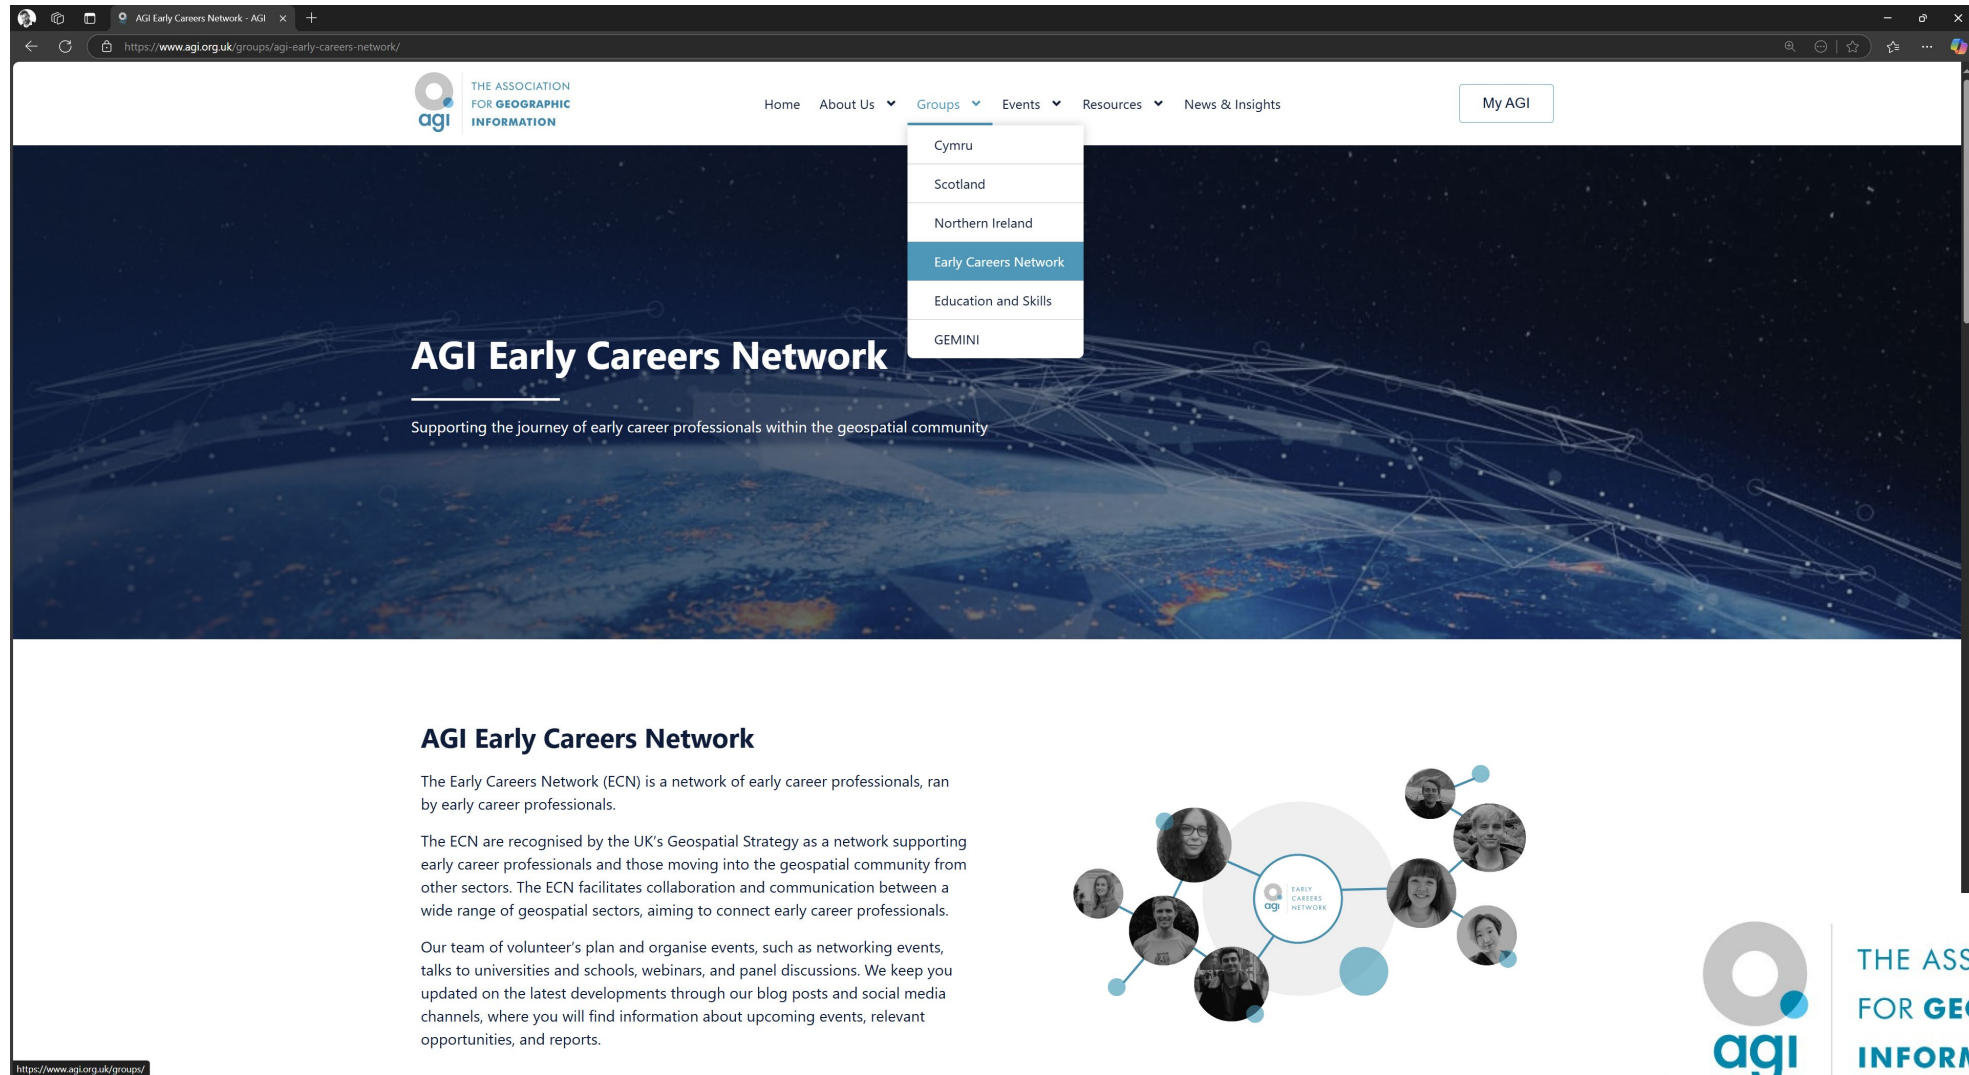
AGI Early Careers Network - AGI

https://www.agi.org.uk/groups/agi-early-careers-network/

agi THE ASSOCIATION FOR GEOGRAPHIC INFORMATION

Home About Us Groups Events Resources News & Insights

My AGI

Cymru
Scotland
Northern Ireland
Early Careers Network
Education and Skills
GEMINI

AGI Early Careers Network

Supporting the journey of early career professionals within the geospatial community

AGI Early Careers Network

The Early Careers Network (ECN) is a network of early career professionals, ran by early career professionals.

The ECN are recognised by the UK's Geospatial Strategy as a network supporting early career professionals and those moving into the geospatial community from other sectors. The ECN facilitates collaboration and communication between a wide range of geospatial sectors, aiming to connect early career professionals.

Our team of volunteer's plan and organise events, such as networking events, talks to universities and schools, webinars, and panel discussions. We keep you updated on the latest developments through our blog posts and social media channels, where you will find information about upcoming events, relevant opportunities, and reports.

agi EARLY CAREERS NETWORK

agi THE ASS FOR GE INFORM

https://www.agi.org.uk/groups/